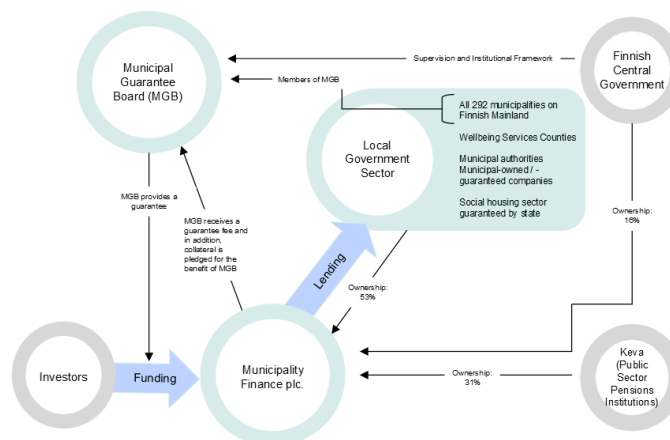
Municipal Guarantee Board (MGB)

Supervision and Institutional Framework

Finnish Central Government

Members of MGB

Local Government Sector

All 292 municipalities on Finnish Mainland

Wellbeing Services Counties

Municipal authorities
Municipal-owned / -guaranteed companies

Social housing sector guaranteed by state

MGB provides a guarantee

MGB receives a guarantee fee and in addition, collateral is pledged for the benefit of MGB

Lending

Ownership: 53%

Ownership: 16%

Investors

Funding

Municipality Finance plc.

Ownership: 31%

Keva (Public Sector Pensions Institutions)